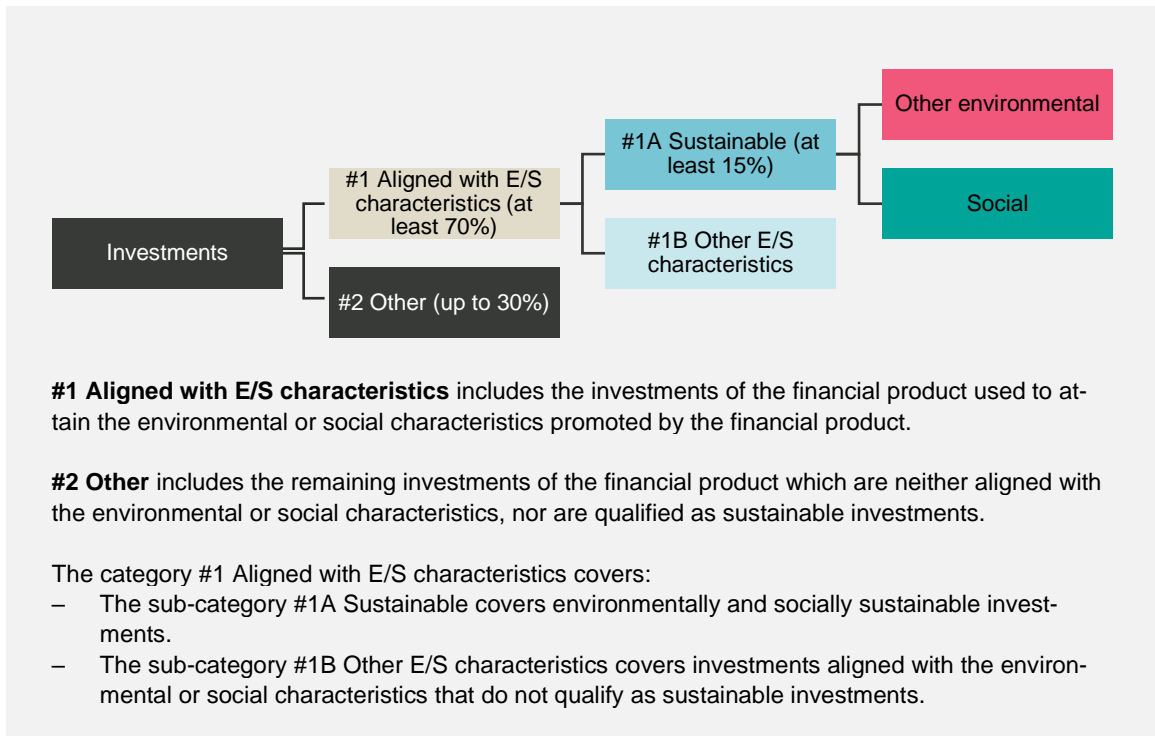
Investments

#1 Aligned with E/S characteristics (at least 70%)

#2 Other (up to 30%)

#1A Sustainable (at least 15%)

#1B Other E/S characteristics

Other environmental

Social

**#1 Aligned with E/S characteristics** includes the investments of the financial product used to attain the environmental or social characteristics promoted by the financial product.

**#2 Other** includes the remaining investments of the financial product which are neither aligned with the environmental or social characteristics, nor are qualified as sustainable investments.

The category #1 Aligned with E/S characteristics covers:
– The sub-category #1A Sustainable covers environmentally and socially sustainable investments.
– The sub-category #1B Other E/S characteristics covers investments aligned with the environmental or social characteristics that do not qualify as sustainable investments.